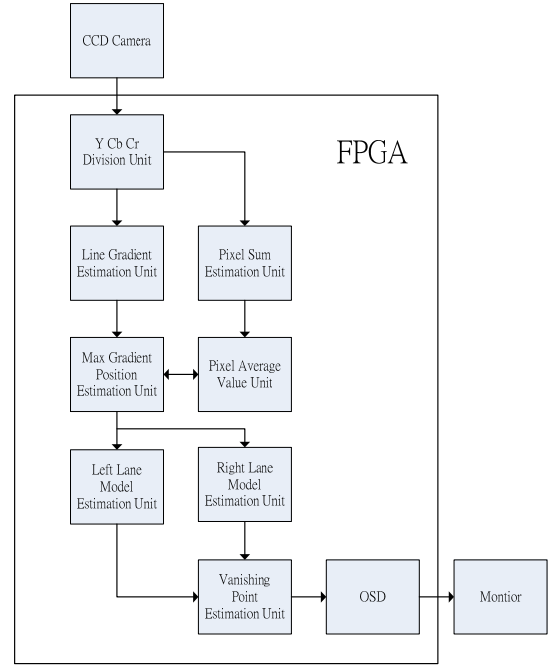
CCD Camera

FPGA

Y Cb Cr Division Unit

Line Gradient Estimation Unit

Pixel Sum Estimation Unit

Max Gradient Position Estimation Unit

Pixel Average Value Unit

Left Lane Model Estimation Unit

Right Lane Model Estimation Unit

Vanishing Point Estimation Unit

OSD

Montior